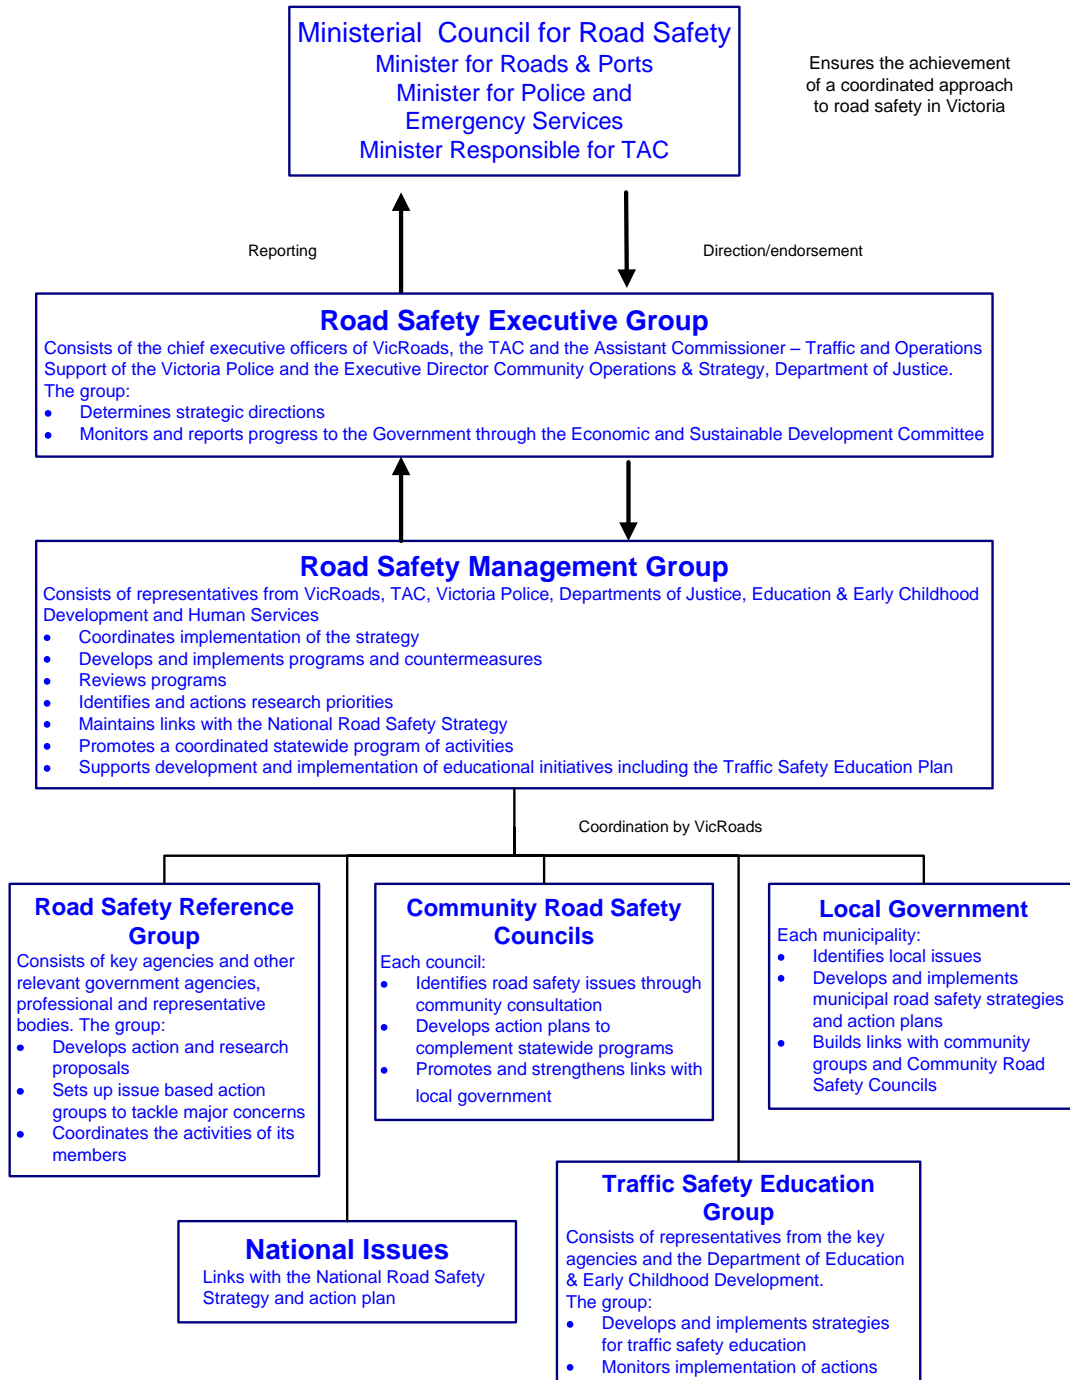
Ministerial Council for Road Safety
Minister for Roads & Ports
Minister for Police and Emergency Services
Minister Responsible for TAC

Ensures the achievement of a coordinated approach to road safety in Victoria

Reporting

Direction/endorsement

Road Safety Executive Group
Consists of the chief executive officers of VicRoads, the TAC and the Assistant Commissioner – Traffic and Operations Support of the Victoria Police and the Executive Director Community Operations & Strategy, Department of Justice.
The group:
- Determines strategic directions
- Monitors and reports progress to the Government through the Economic and Sustainable Development Committee

Road Safety Management Group
Consists of representatives from VicRoads, TAC, Victoria Police, Departments of Justice, Education & Early Childhood Development and Human Services
- Coordinates implementation of the strategy
- Develops and implements programs and countermeasures
- Reviews programs
- Identifies and actions research priorities
- Maintains links with the National Road Safety Strategy
- Promotes a coordinated statewide program of activities
- Supports development and implementation of educational initiatives including the Traffic Safety Education Plan

Coordination by VicRoads

Road Safety Reference Group
Consists of key agencies and other relevant government agencies, professional and representative bodies. The group:
- Develops action and research proposals
- Sets up issue based action groups to tackle major concerns
- Coordinates the activities of its members

Community Road Safety Councils
Each council:
- Identifies road safety issues through community consultation
- Develops action plans to complement statewide programs
- Promotes and strengthens links with local government

Local Government
Each municipality:
- Identifies local issues
- Develops and implements municipal road safety strategies and action plans
- Builds links with community groups and Community Road Safety Councils

National Issues
Links with the National Road Safety Strategy and action plan

Traffic Safety Education Group
Consists of representatives from the key agencies and the Department of Education & Early Childhood Development.
The group:
- Develops and implements strategies for traffic safety education
- Monitors implementation of actions